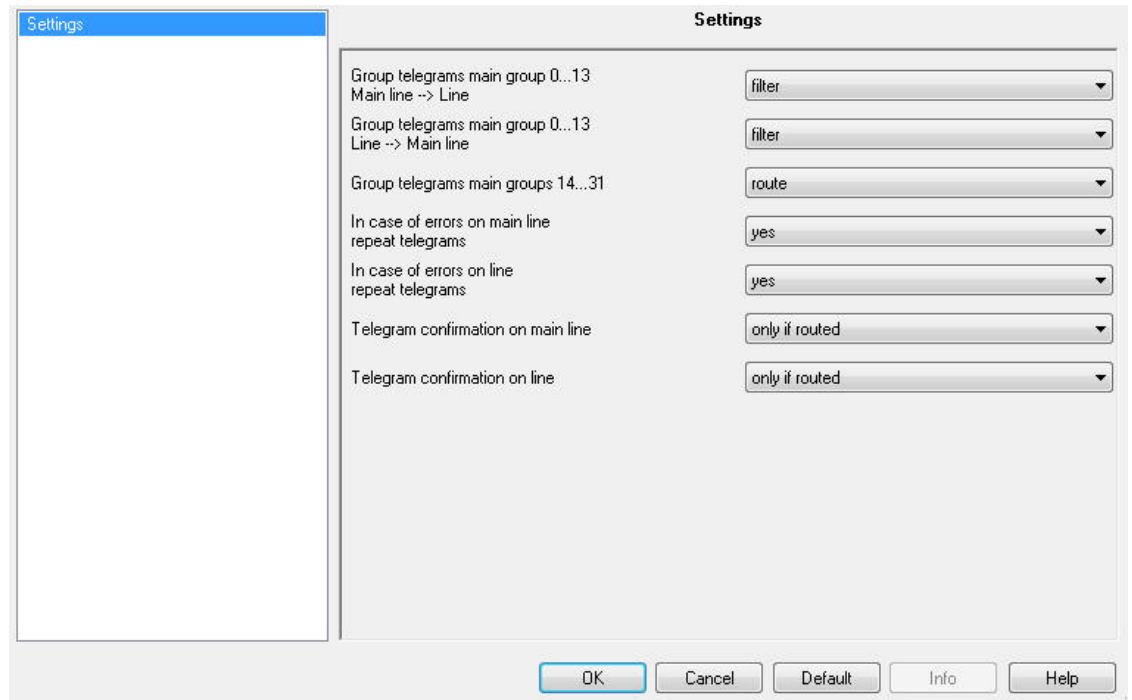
Settings

Settings

Group telegrams main group 0...13
Main line --> Line

filter

Group telegrams main group 0...13
Line --> Main line

filter

Group telegrams main groups 14...31

route

In case of errors on main line
repeat telegrams

yes

In case of errors on line
repeat telegrams

yes

Telegram confirmation on main line

only if routed

Telegram confirmation on line

only if routed

OK

Cancel

Default

Info

Help